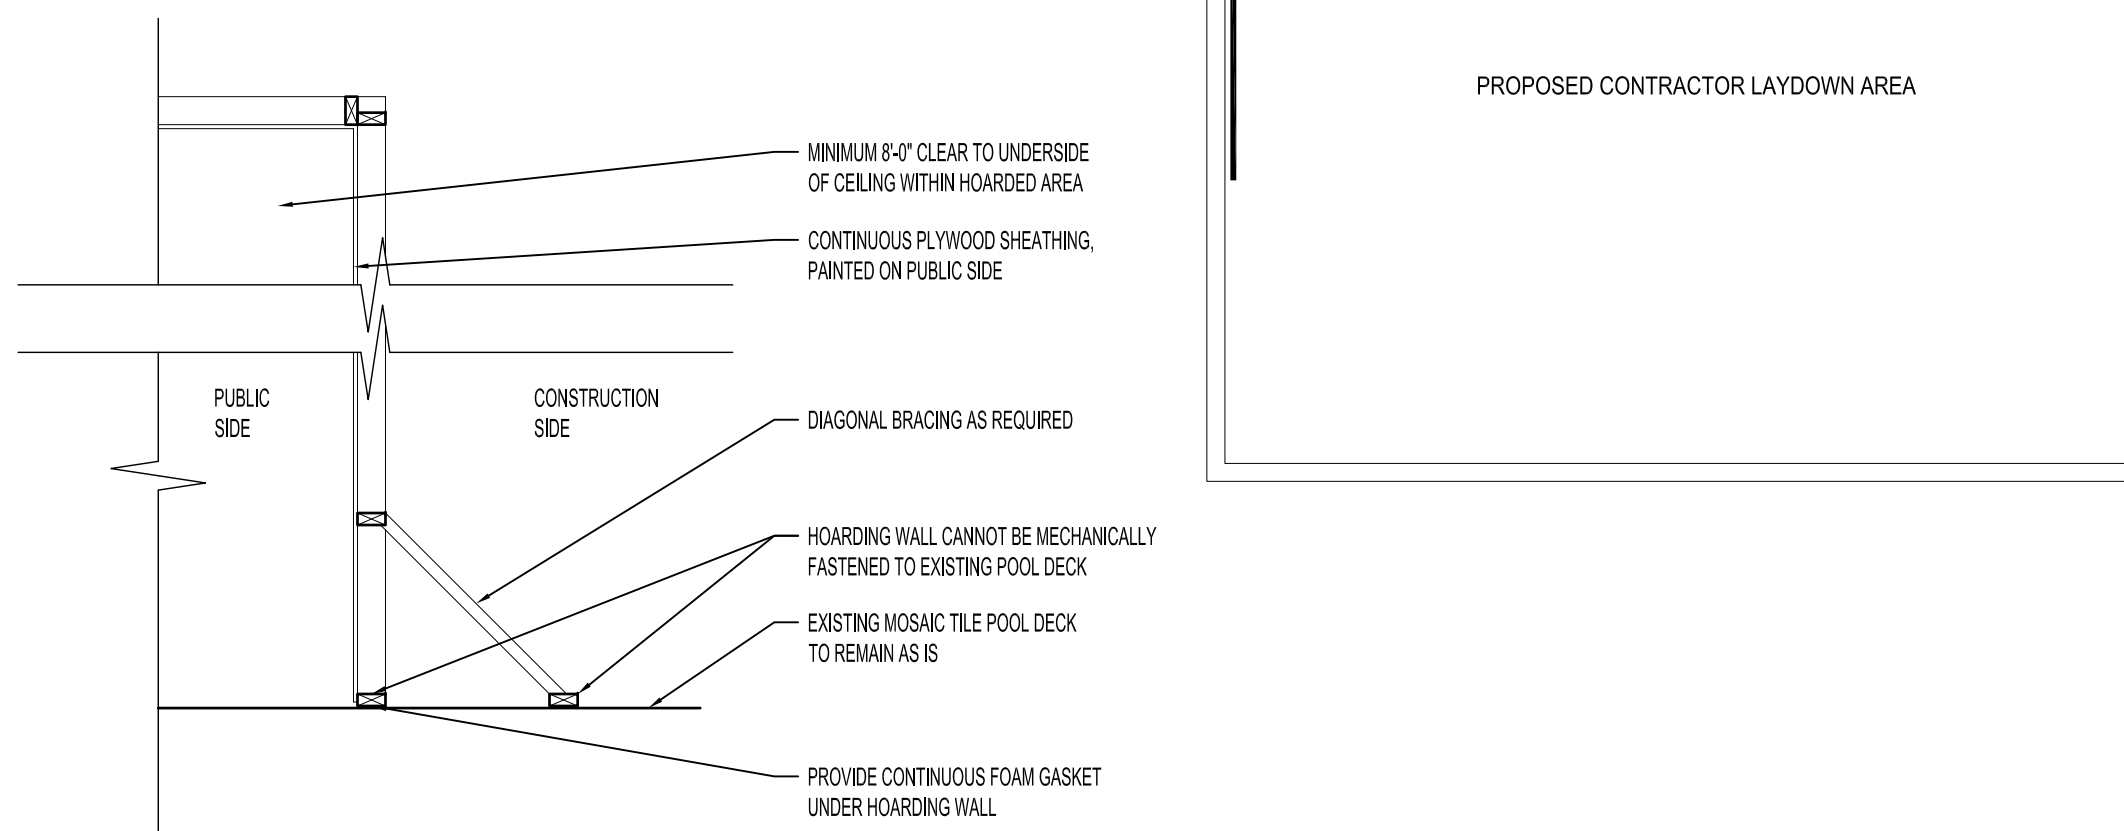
MINIMUM 8'-0" CLEAR TO UNDERSIDE OF CEILING WITHIN HOARDED AREA

CONTINUOUS PLYWOOD SHEATHING, PAINTED ON PUBLIC SIDE

PUBLIC SIDE

CONSTRUCTION SIDE

DIAGONAL BRACING AS REQUIRED

HOARDING WALL CANNOT BE MECHANICALLY FASTENED TO EXISTING POOL DECK

EXISTING MOSAIC TILE POOL DECK TO REMAIN AS IS

PROVIDE CONTINUOUS FOAM GASKET UNDER HOARDING WALL

PROPOSED CONTRACTOR LAYDOWN AREA